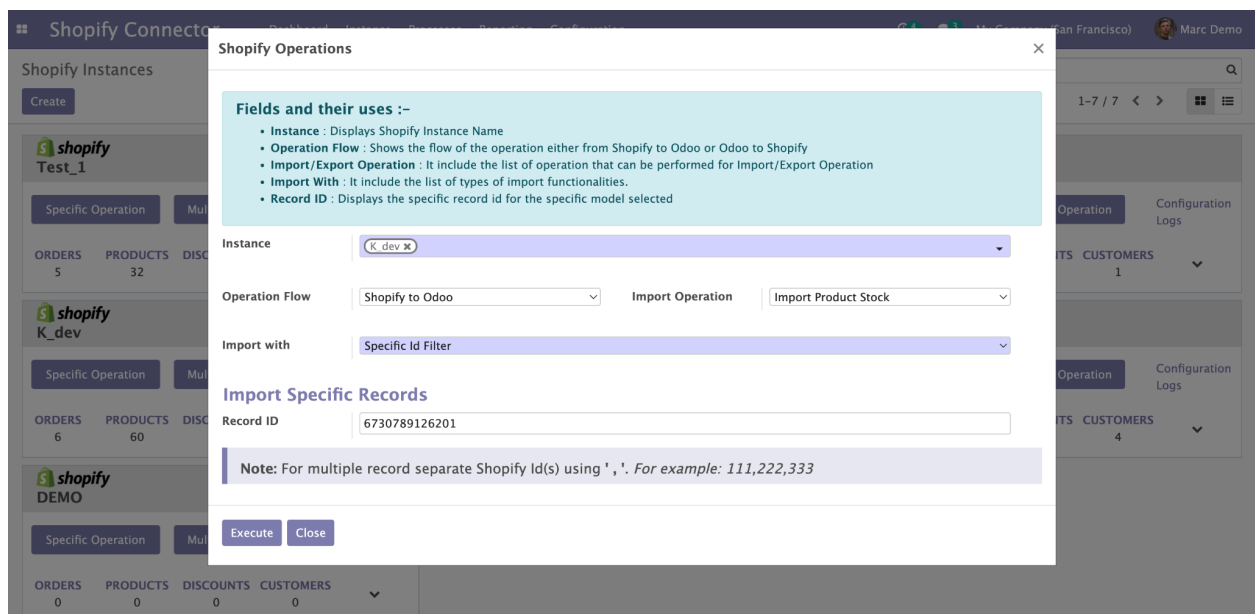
Shopify Connector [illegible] San Francisco) Marc Demo

Shopify Instances

Create

1-7 / 7

shopify
Test_1

Specific Operation Mul

Operation Configuration Logs

ORDERS 5 PRODUCTS 32 DISC

ITS CUSTOMERS 1

shopify
K_dev

Specific Operation Mul

Operation Configuration Logs

ORDERS 6 PRODUCTS 60 DISC

ITS CUSTOMERS 4

shopify
DEMO

Specific Operation Mul

ORDERS 0 PRODUCTS 0 DISCOUNTS 0 CUSTOMERS 0

Shopify Operations

Fields and their uses :-
• Instance : Displays Shopify Instance Name
• Operation Flow : Shows the flow of the operation either from Shopify to Odoo or Odoo to Shopify
• Import/Export Operation : It include the list of operation that can be performed for Import/Export Operation
• Import With : It include the list of types of import functionalities.
• Record ID : Displays the specific record id for the specific model selected

Instance K_dev

Operation Flow Shopify to Odoo

Import Operation Import Product Stock

Import with Specific Id Filter

Import Specific Records

Record ID 6730789126201

Note: For multiple record separate Shopify Id(s) using ' , '. For example: 111,222,333

Execute Close